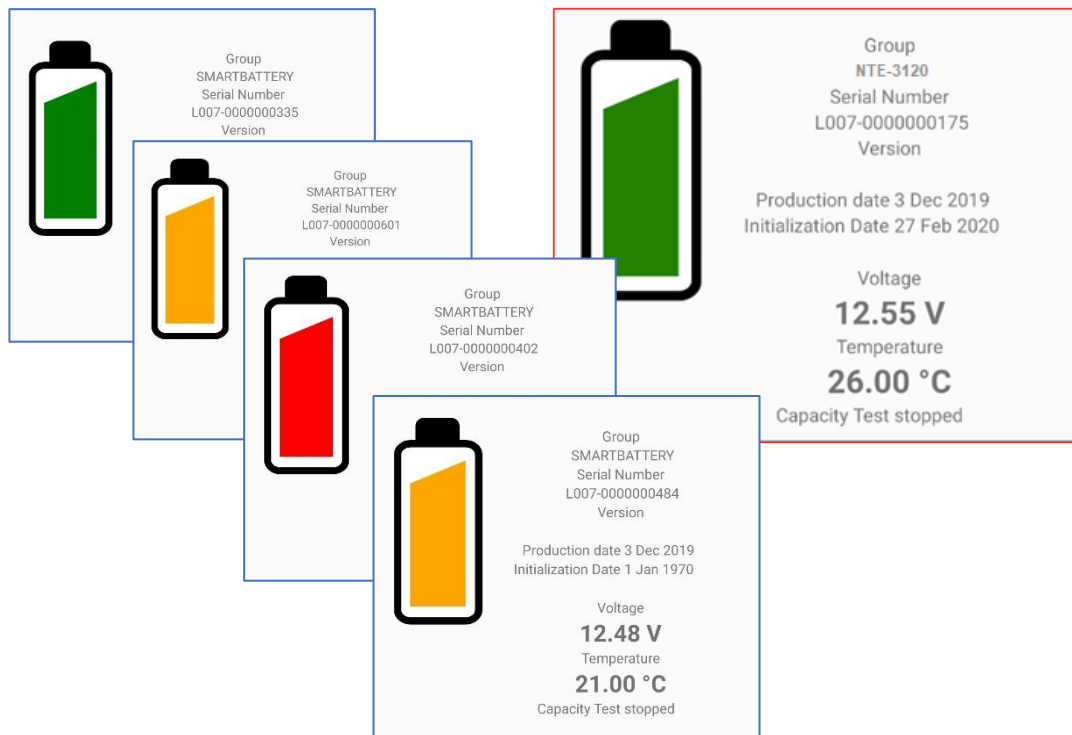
Group
SMARTBATTERY
Serial Number
L007-0000000335
Version

Group
SMARTBATTERY
Serial Number
L007-0000000601
Version

Group
SMARTBATTERY
Serial Number
L007-0000000402
Version

Group
SMARTBATTERY
Serial Number
L007-0000000484
Version

Production date 3 Dec 2019
Initialization Date 1 Jan 1970

Voltage
12.48 V
Temperature
21.00 °C
Capacity Test stopped

Group
NTE-3120
Serial Number
L007-0000000175
Version

Production date 3 Dec 2019
Initialization Date 27 Feb 2020

Voltage
12.55 V
Temperature
26.00 °C
Capacity Test stopped